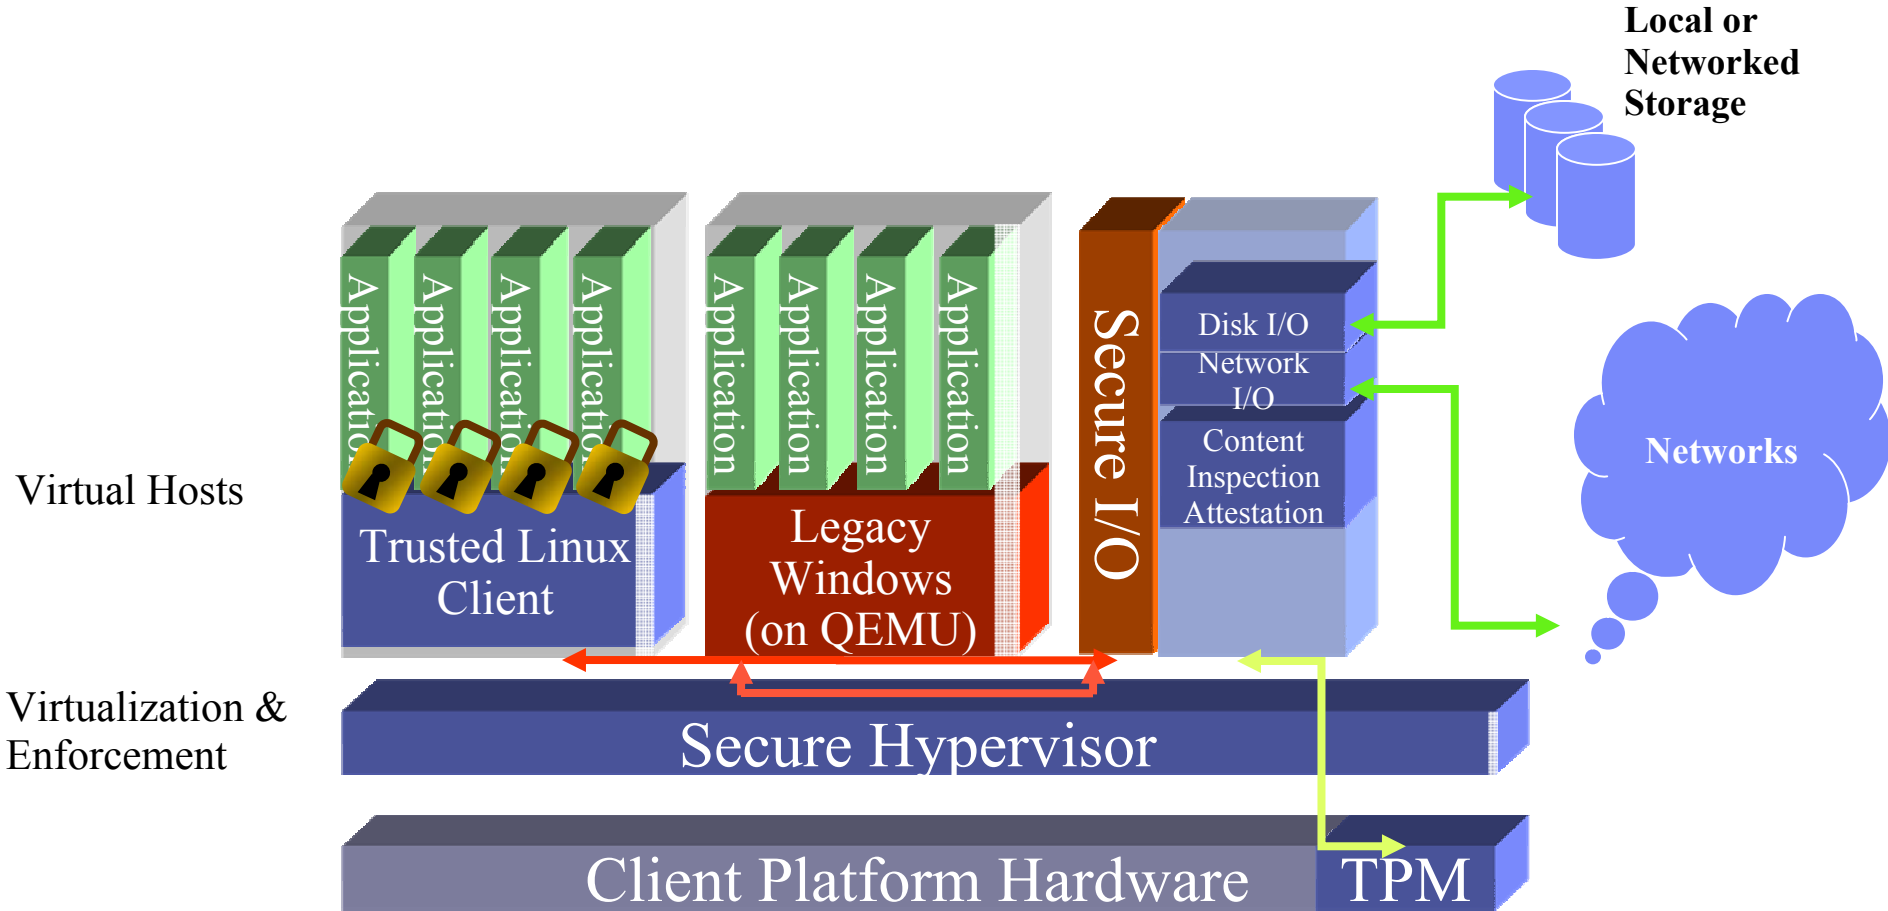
Local or Networked Storage

Applicatio
Applicatio
Applicatio
Applicatio

Application
Application
Application
Application

Secure I/O

Disk I/O
Network I/O
Content Inspection Attestation

Networks

Virtual Hosts

Trusted Linux Client

Legacy Windows (on QEMU)

Virtualization & Enforcement

Secure Hypervisor

Client Platform Hardware

TPM